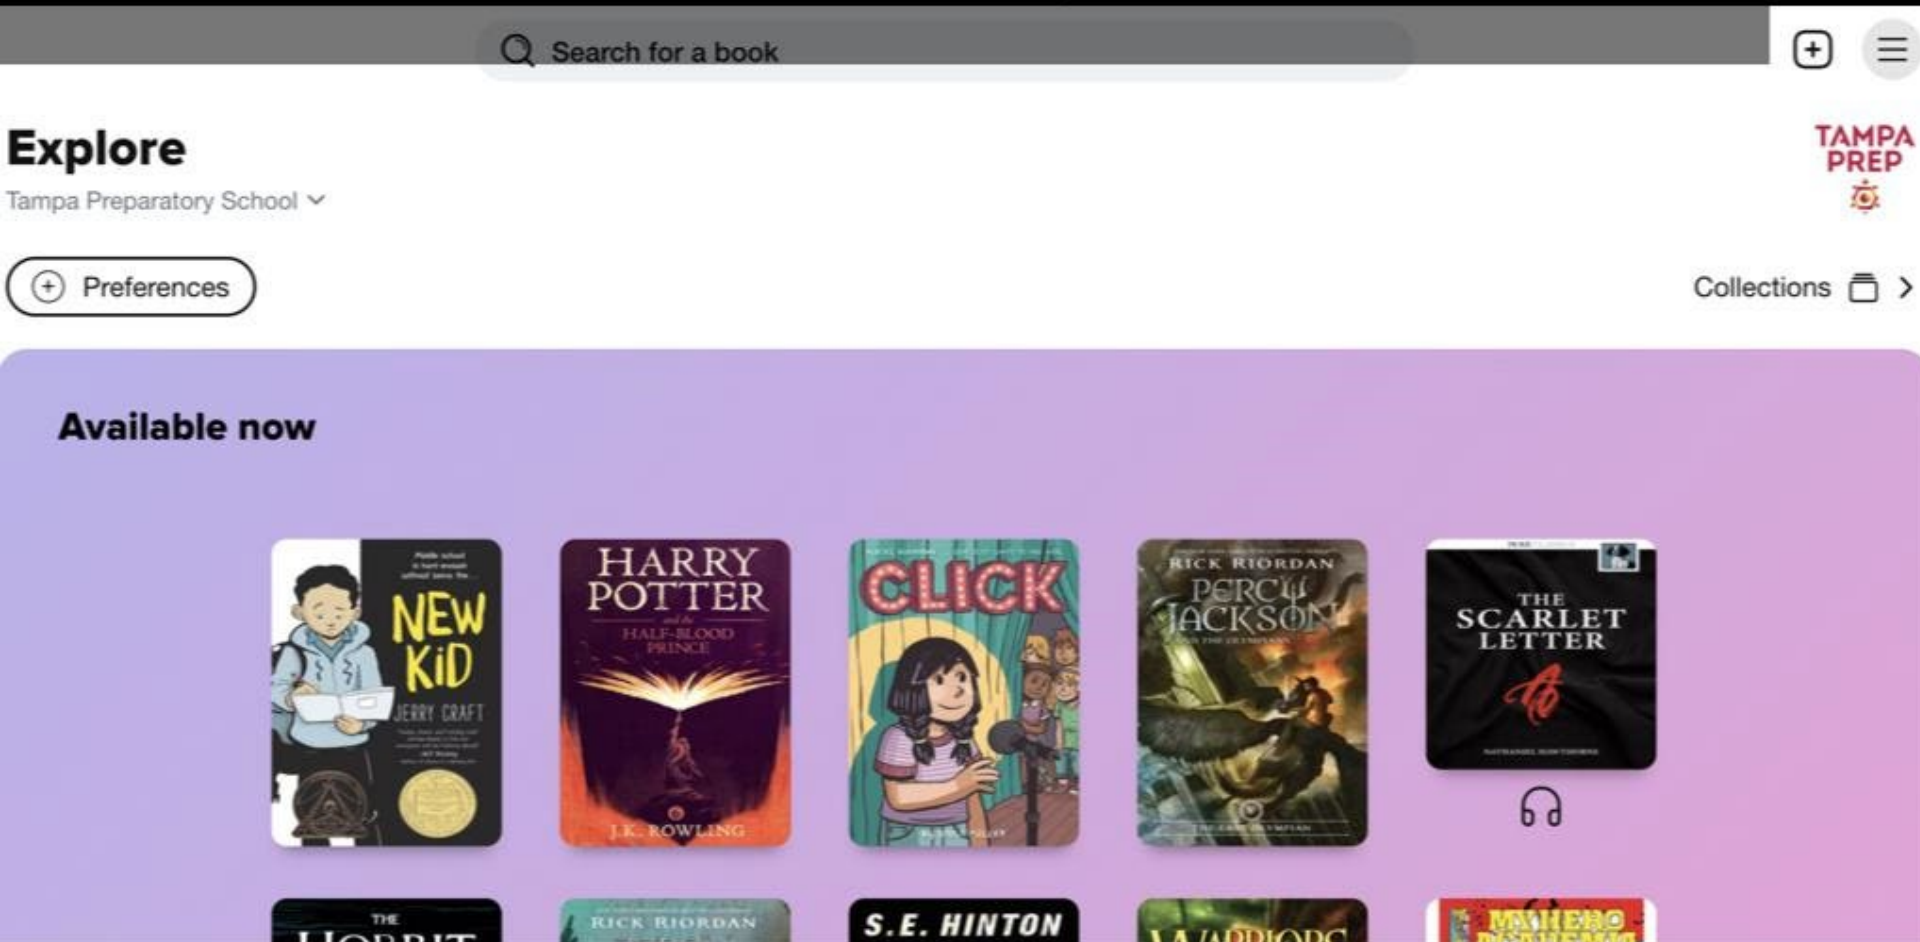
Search for a book

Explore
Tampa Preparatory School

TAMPA PREP

Preferences

Collections

Available now

NEW KiD
JERRY CRAFT

HARRY POTTER
and the
HALF-BLOOD PRINCE
J.K. ROWLING

CLICK

RICK RIORDAN
PERCY JACKSON
AND THE OLYMPIANS
THE LAST OLYMPIAN

THE SCARLET LETTER
NATHANIEL HAWTHORNE

THE
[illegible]

RICK RIORDAN

S.E. HINTON

WARRIORS

MY HERO
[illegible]